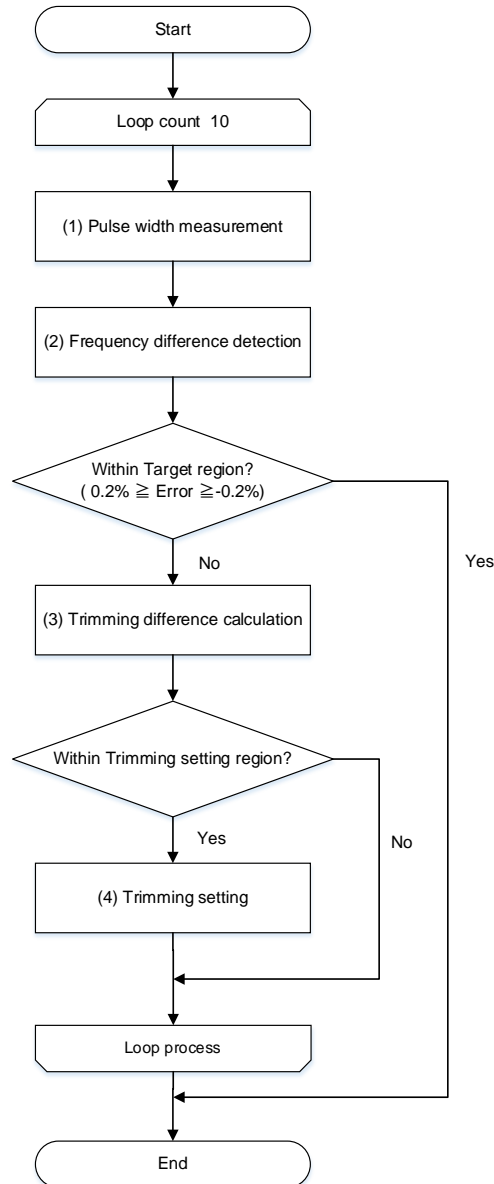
Start

Loop count 10

(1) Pulse width measurement

(2) Frequency difference detection

Within Target region?
( 0.2% ≧ Error ≧-0.2%)

No

Yes

(3) Trimming difference calculation

Within Trimming setting region?

Yes

No

(4) Trimming setting

Loop process

End